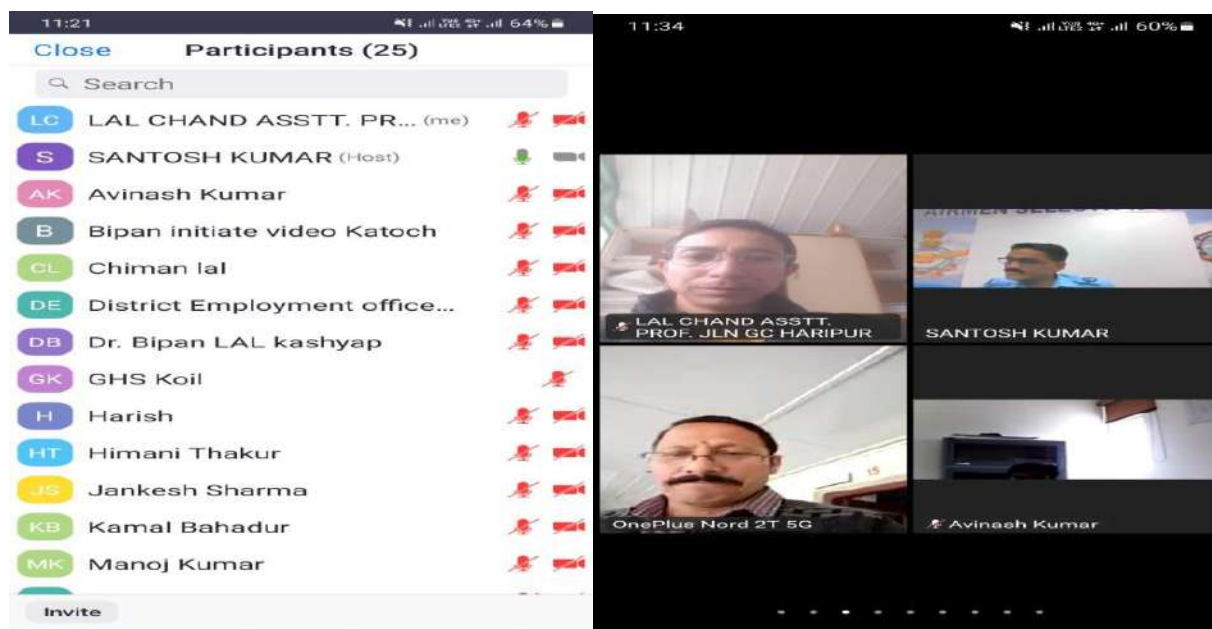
11:21
64%
Close
Participants (25)
Search
LC LAL CHAND ASSTT. PR... (me)
S SANTOSH KUMAR (Host)
AK Avinash Kumar
B Bipan initiate video Katoch
CL Chiman lal
DE District Employment office...
DB Dr. Bipan LAL kashyap
GK GHS Koil
H Harish
HT Himani Thakur
JS Jankesh Sharma
KB Kamal Bahadur
MK Manoj Kumar
Invite

11:34
60%
AIRMEN SELECTION
LAL CHAND ASSTT. PROF. JLN GC HARIPUR
SANTOSH KUMAR
OnePlus Nord 2T 5G
Avinash Kumar